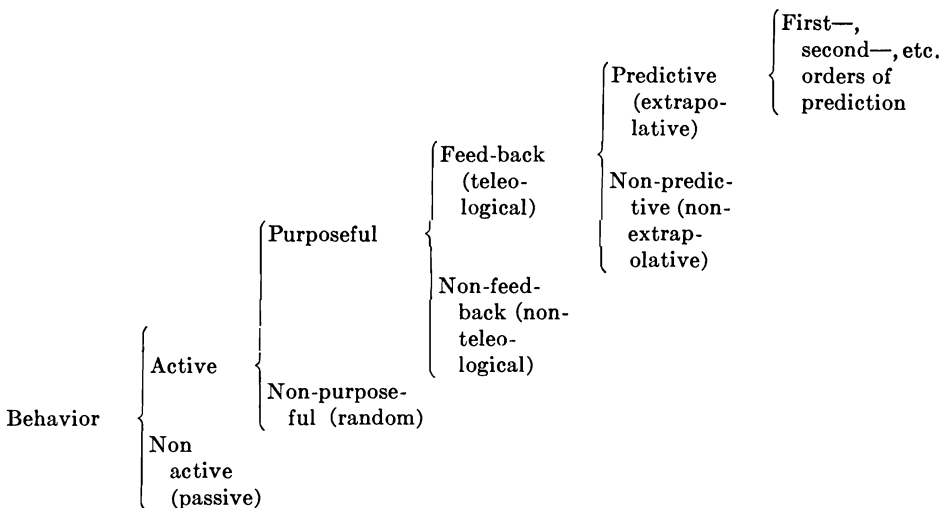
Behavior

Active

Non active (passive)

Purposeful

Non-purposeful (random)

Feed-back (teleological)

Non-feed-back (non-teleological)

Predictive (extrapolative)

Non-predictive (non-extrapolative)

First—, second—, etc. orders of prediction